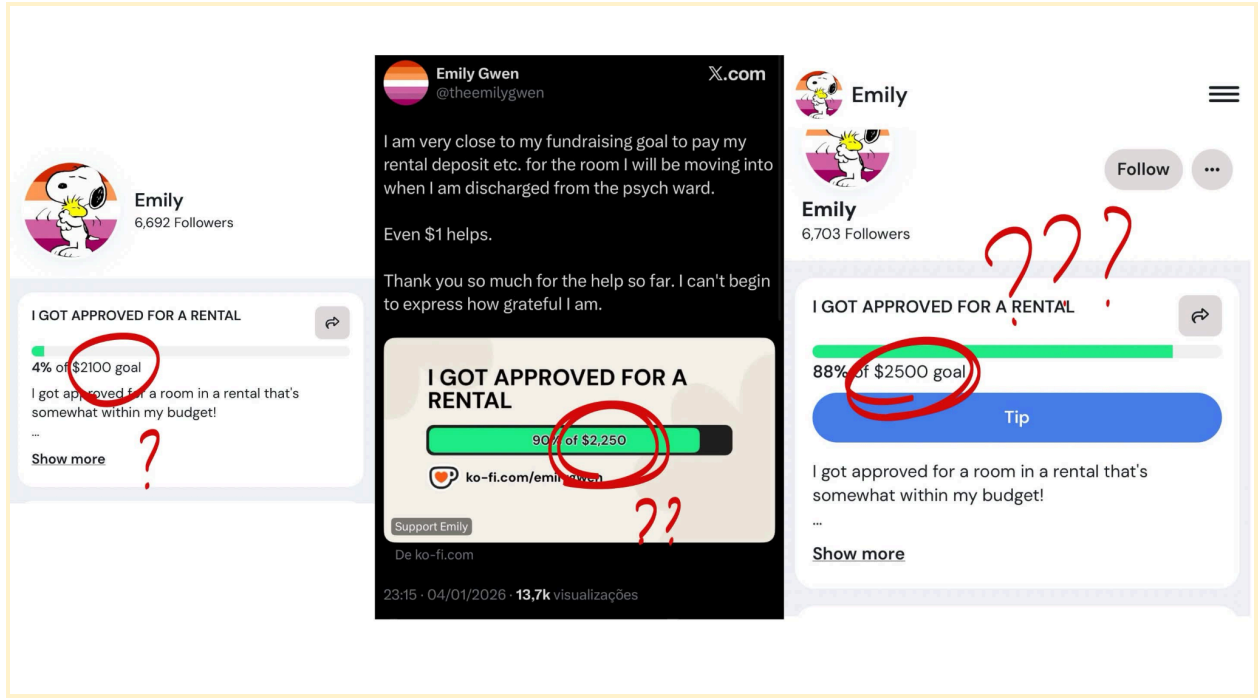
Emily
6,692 Followers

I GOT APPROVED FOR A RENTAL

4% of $2100 goal

I got approved for a room in a rental that's somewhat within my budget!

...

Show more

?

Emily Gwen
@theemilygwen

𝕏.com

I am very close to my fundraising goal to pay my rental deposit etc. for the room I will be moving into when I am discharged from the psych ward.

Even $1 helps.

Thank you so much for the help so far. I can't begin to express how grateful I am.

I GOT APPROVED FOR A RENTAL

90% of $2,250

ko-fi.com/emilygwen

Support Emily

??

De ko-fi.com

23:15 · 04/01/2026 · 13,7k visualizações

Emily

Follow

Emily
6,703 Followers

???

I GOT APPROVED FOR A RENTAL

88% of $2500 goal

Tip

I got approved for a room in a rental that's somewhat within my budget!

...

Show more